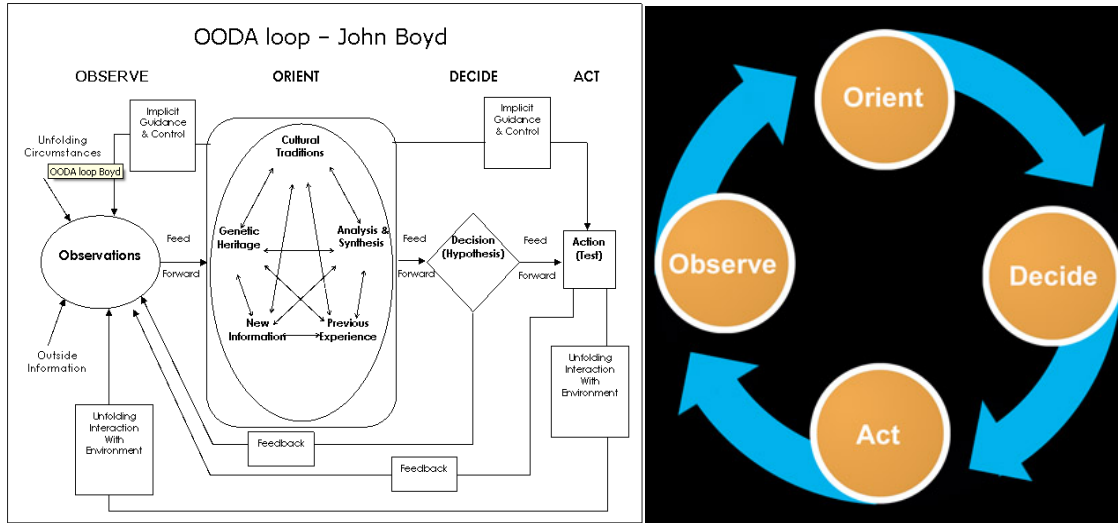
OODA loop – John Boyd

OBSERVE

ORIENT

DECIDE

ACT

Implicit Guidance & Control

Implicit Guidance & Control

Unfolding Circumstances

OODA loop Boyd

Cultural Traditions

Genetic Heritage

Analysis & Synthesis

New Information

Previous Experience

Observations

Feed Forward

Feed Forward

Decision (Hypothesis)

Feed Forward

Action (Test)

Outside Information

Unfolding Interaction With Environment

Unfolding Interaction With Environment

Feedback

Feedback

Orient

Observe

Decide

Act